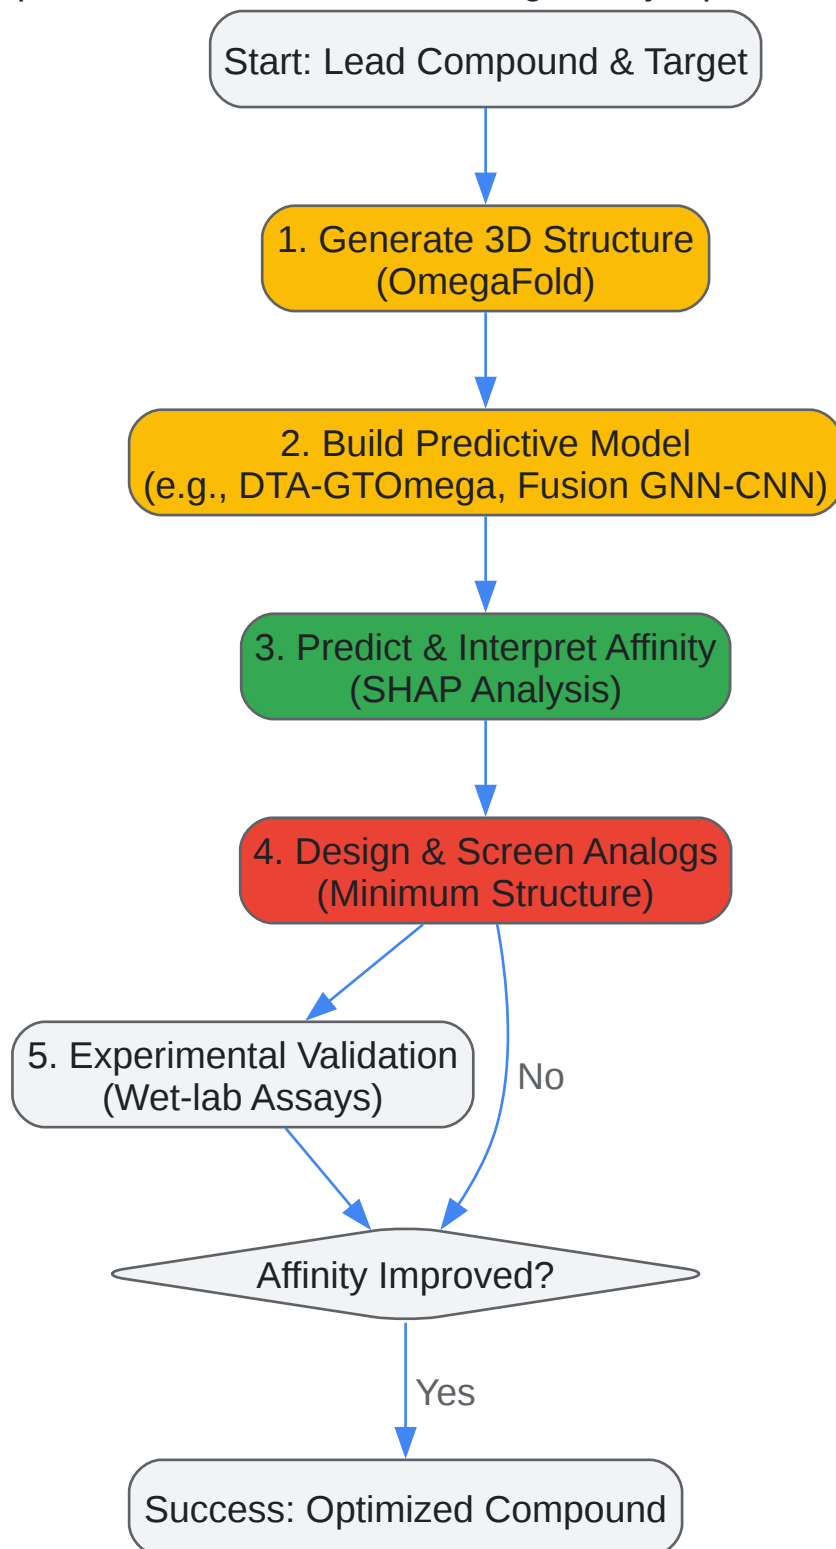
Start: Lead Compound & Target

1. Generate 3D Structure (OmegaFold)

2. Build Predictive Model (e.g., DTA-GTOmega, Fusion GNN-CNN)

3. Predict & Interpret Affinity (SHAP Analysis)

4. Design & Screen Analogs (Minimum Structure)

5. Experimental Validation (Wet-lab Assays)

No

Affinity Improved?

Yes

Success: Optimized Compound